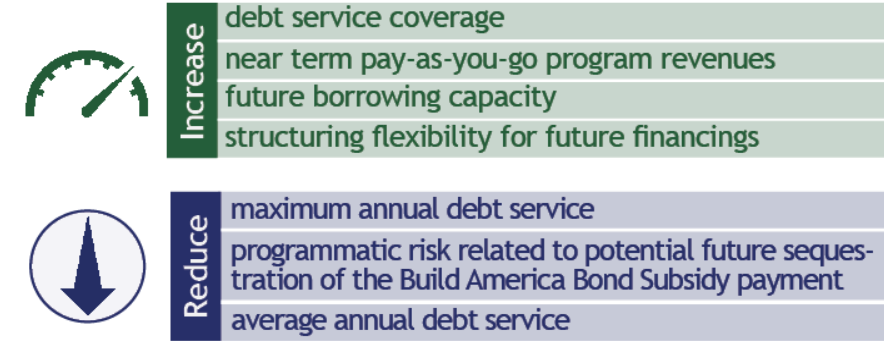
Increase

debt service coverage

near term pay-as-you-go program revenues

future borrowing capacity

structuring flexibility for future financings

Reduce

maximum annual debt service

programmatic risk related to potential future sequestration of the Build America Bond Subsidy payment

average annual debt service